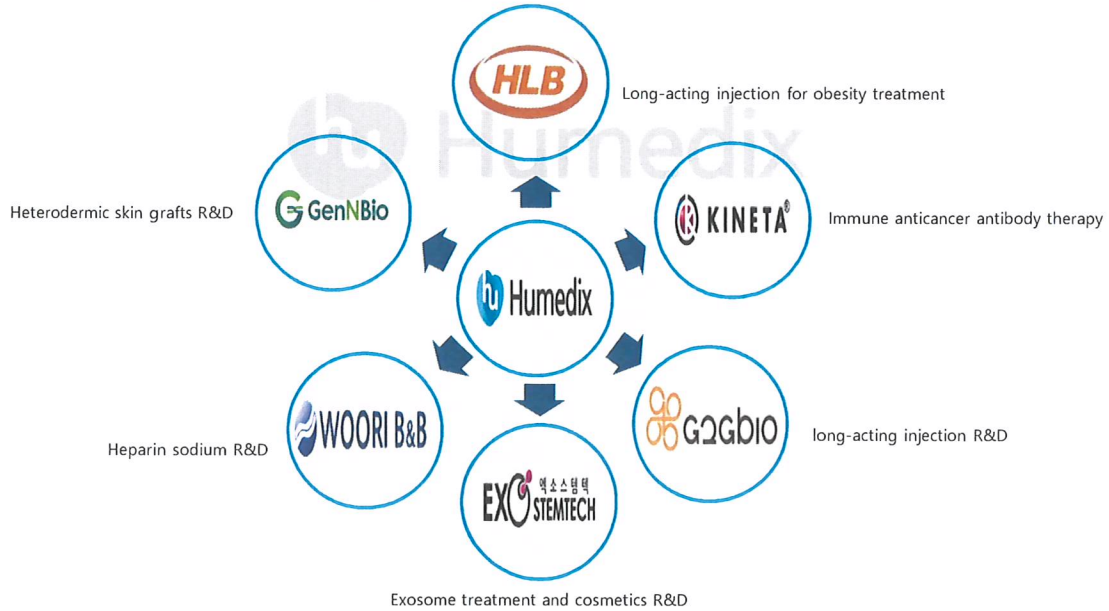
Humedix

HLB

Long-acting injection for obesity treatment

GenNBio

Heterodermic skin grafts R&D

KINETA®

Immune anticancer antibody therapy

Humedix

WOORI B&B

Heparin sodium R&D

G2GBIO

long-acting injection R&D

EXO 엑소스템텍 STEMTECH

Exosome treatment and cosmetics R&D